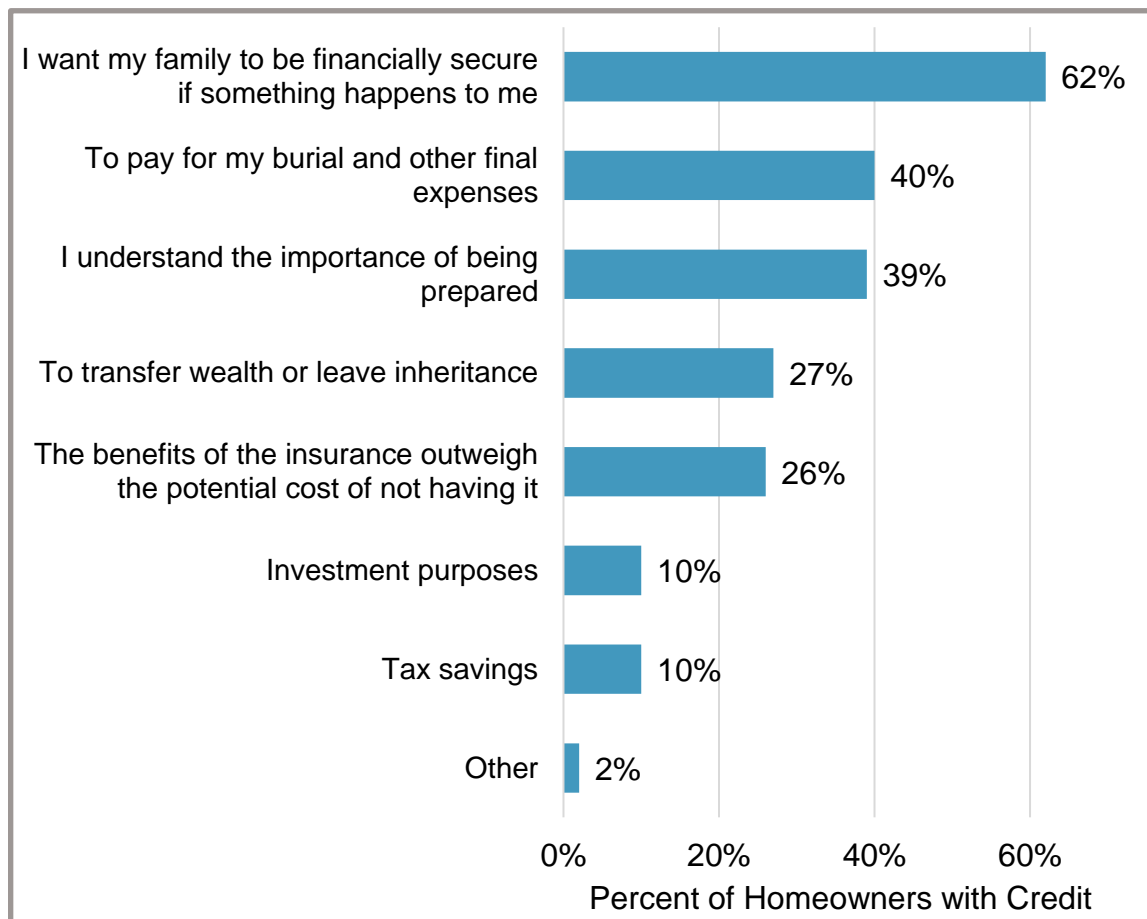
I want my family to be financially secure if something happens to me 62%

To pay for my burial and other final expenses 40%

I understand the importance of being prepared 39%

To transfer wealth or leave inheritance 27%

The benefits of the insurance outweigh the potential cost of not having it 26%

Investment purposes 10%

Tax savings 10%

Other 2%

0% 20% 40% 60%

Percent of Homeowners with Credit